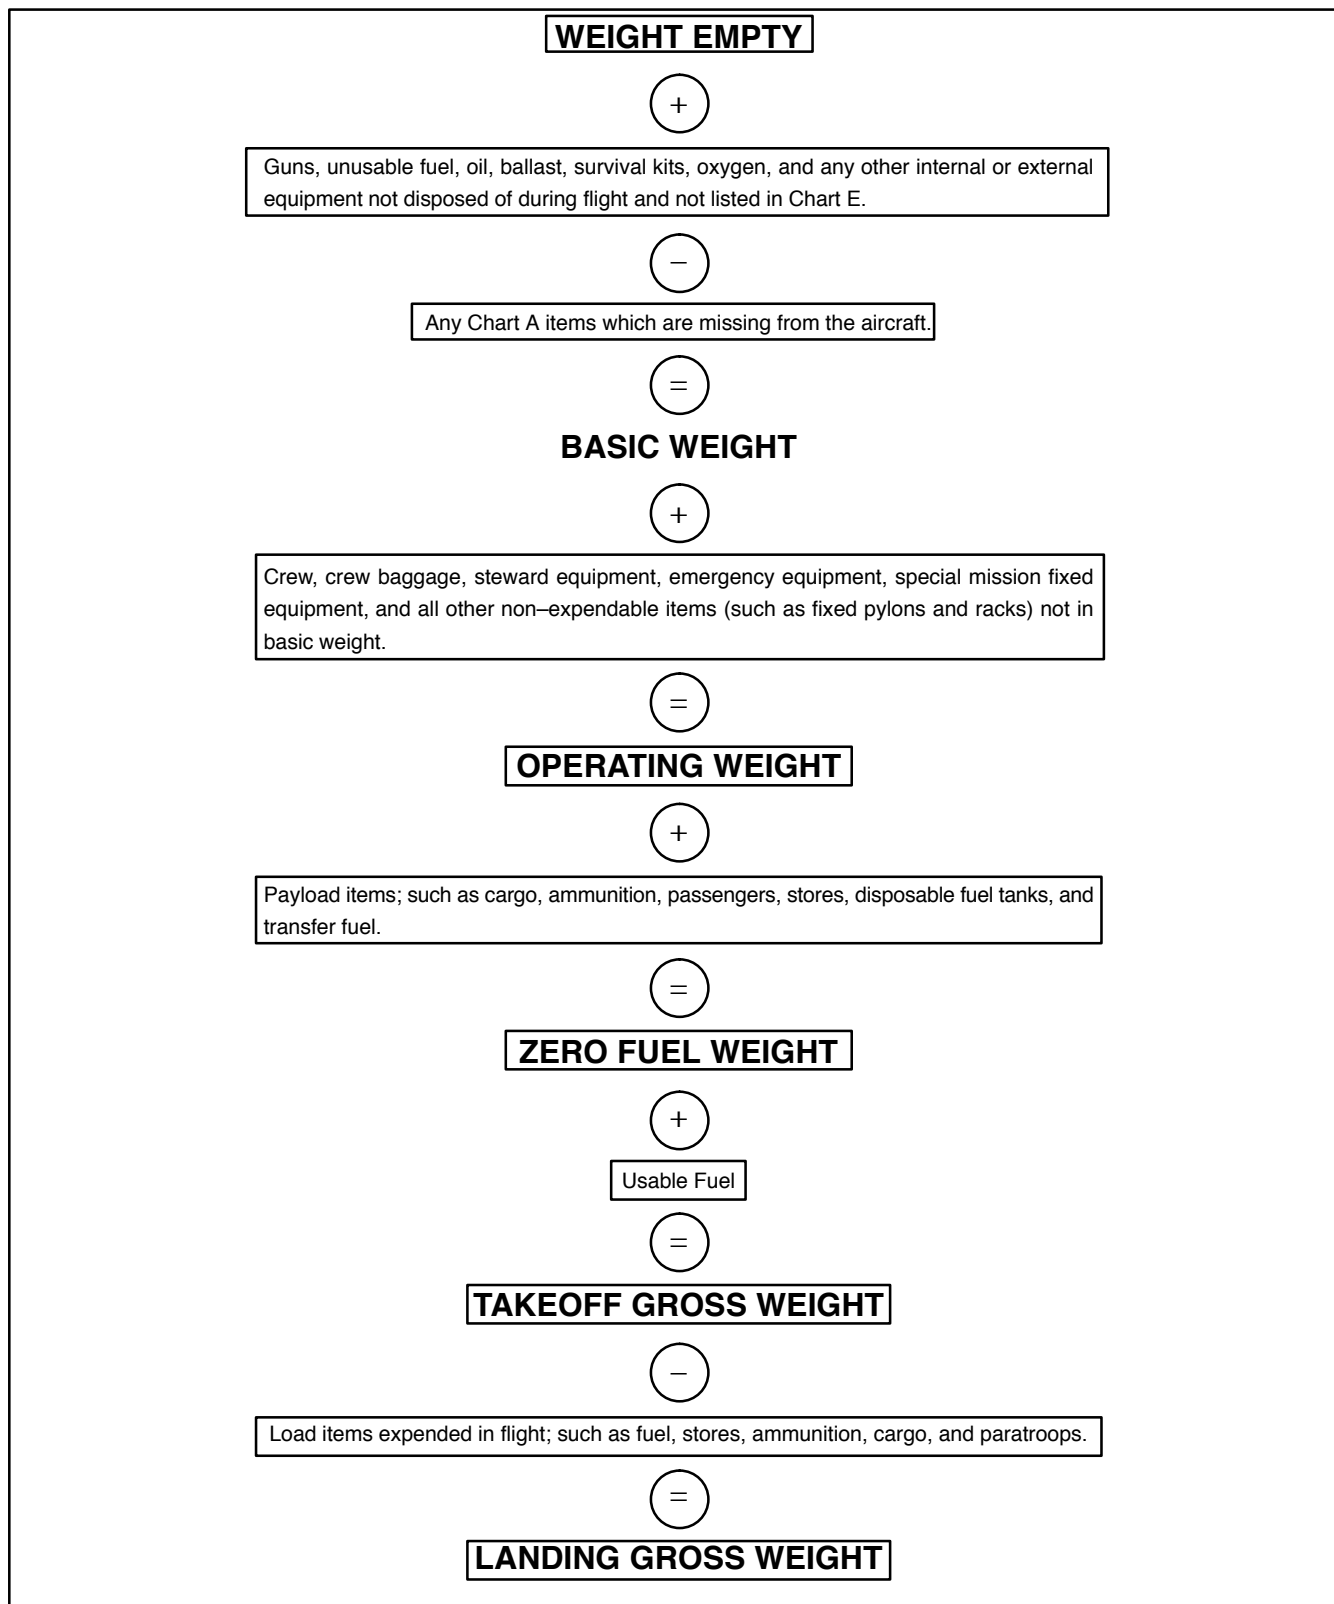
WEIGHT EMPTY

+

Guns, unusable fuel, oil, ballast, survival kits, oxygen, and any other internal or external equipment not disposed of during flight and not listed in Chart E.

−

Any Chart A items which are missing from the aircraft.

=

BASIC WEIGHT

+

Crew, crew baggage, steward equipment, emergency equipment, special mission fixed equipment, and all other non–expendable items (such as fixed pylons and racks) not in basic weight.

=

OPERATING WEIGHT

+

Payload items; such as cargo, ammunition, passengers, stores, disposable fuel tanks, and transfer fuel.

=

ZERO FUEL WEIGHT

+

Usable Fuel

=

TAKEOFF GROSS WEIGHT

−

Load items expended in flight; such as fuel, stores, ammunition, cargo, and paratroops.

=

LANDING GROSS WEIGHT